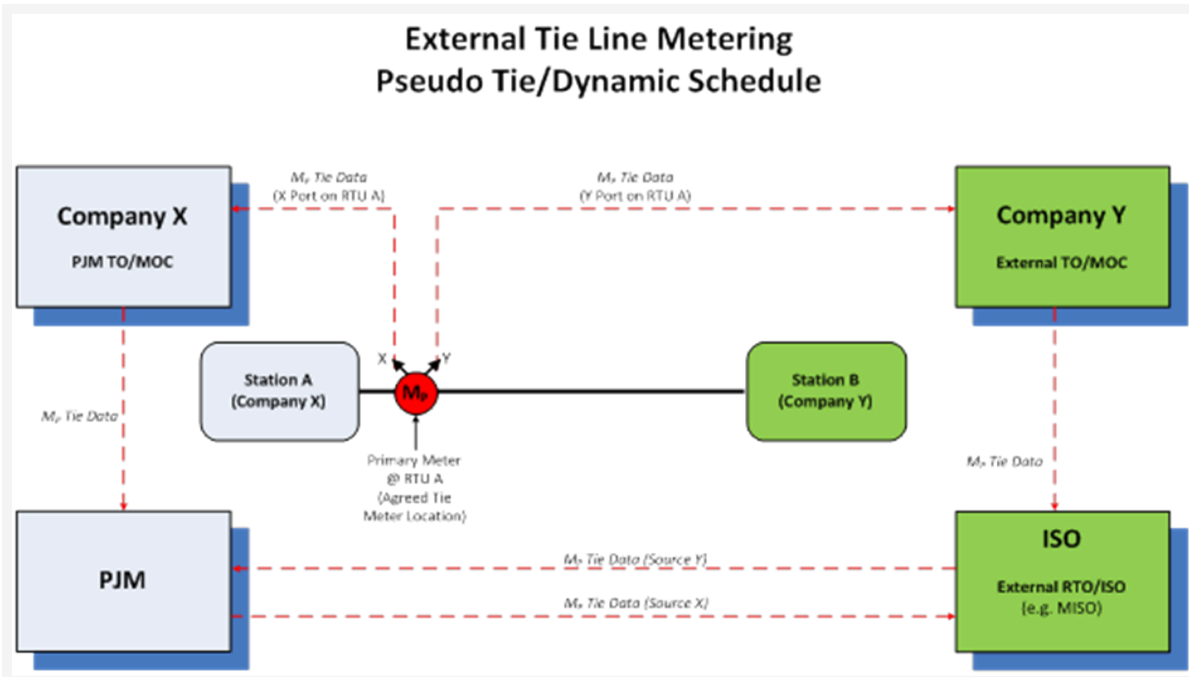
External Tie Line Metering
Pseudo Tie/Dynamic Schedule

Company X
PJM TO/MOC

$M_P$ Tie Data
(X Port on RTU A)

$M_P$ Tie Data
(Y Port on RTU A)

Company Y
External TO/MOC

X
Y

Station A
(Company X)

$M_P$

Station B
(Company Y)

$M_P$ Tie Data

Primary Meter @ RTU A (Agreed Tie Meter Location)

$M_P$ Tie Data

PJM

$M_P$ Tie Data (Source Y)

$M_P$ Tie Data (Source X)

ISO
External RTO/ISO
(e.g. MISO)